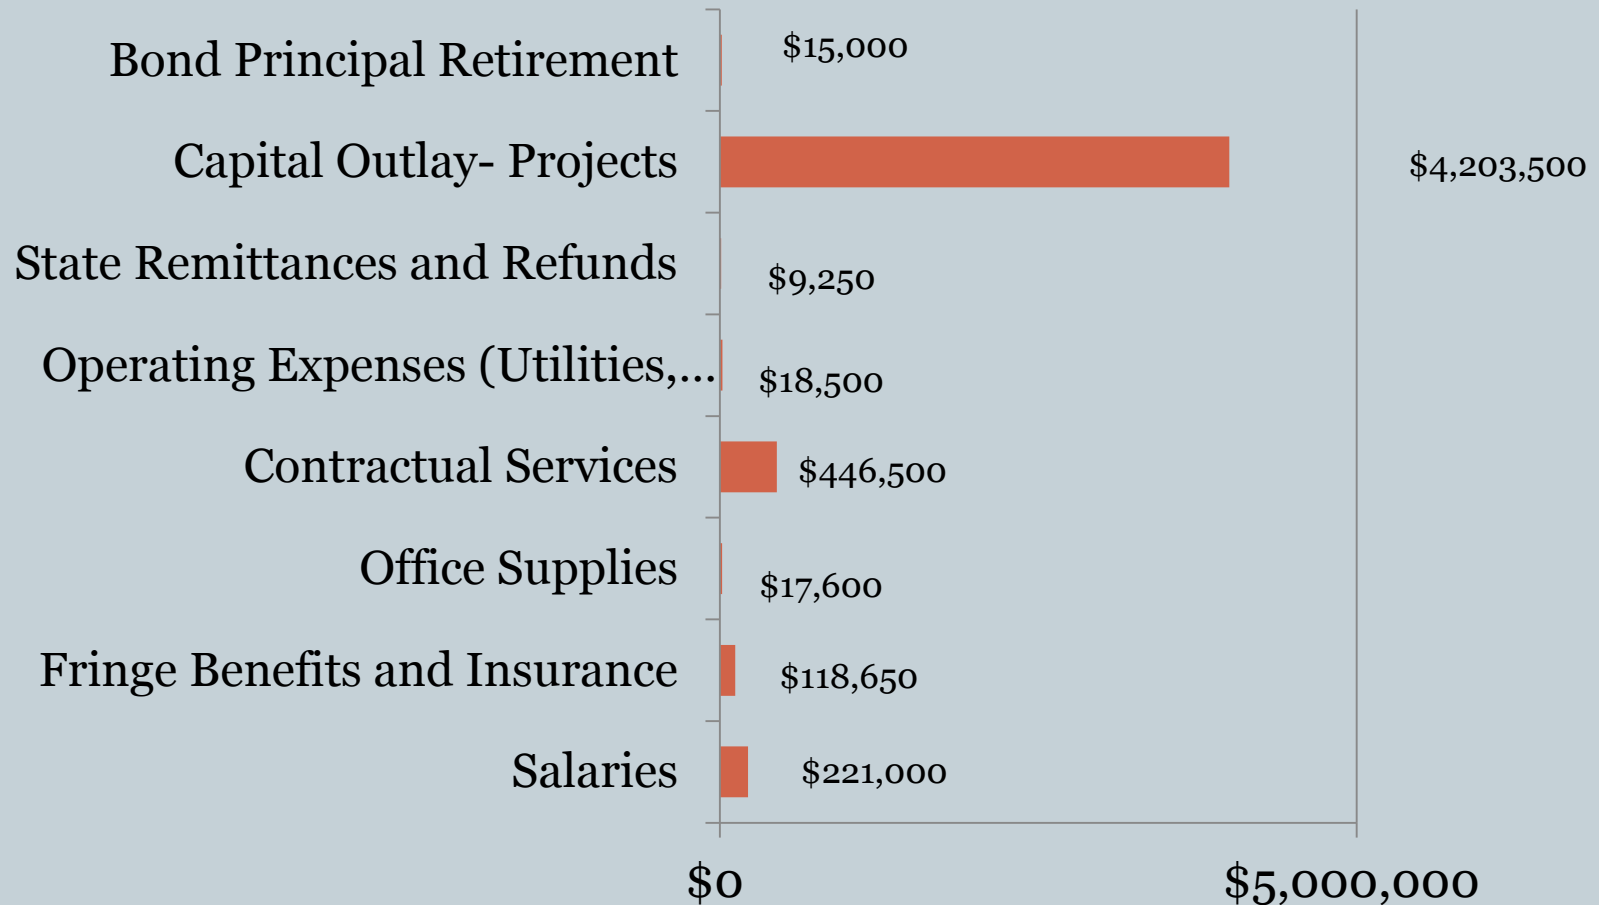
Bond Principal Retirement $15,000
Capital Outlay- Projects $4,203,500
State Remittances and Refunds $9,250
Operating Expenses (Utilities,… $18,500
Contractual Services $446,500
Office Supplies $17,600
Fringe Benefits and Insurance $118,650
Salaries $221,000

$0
$5,000,000